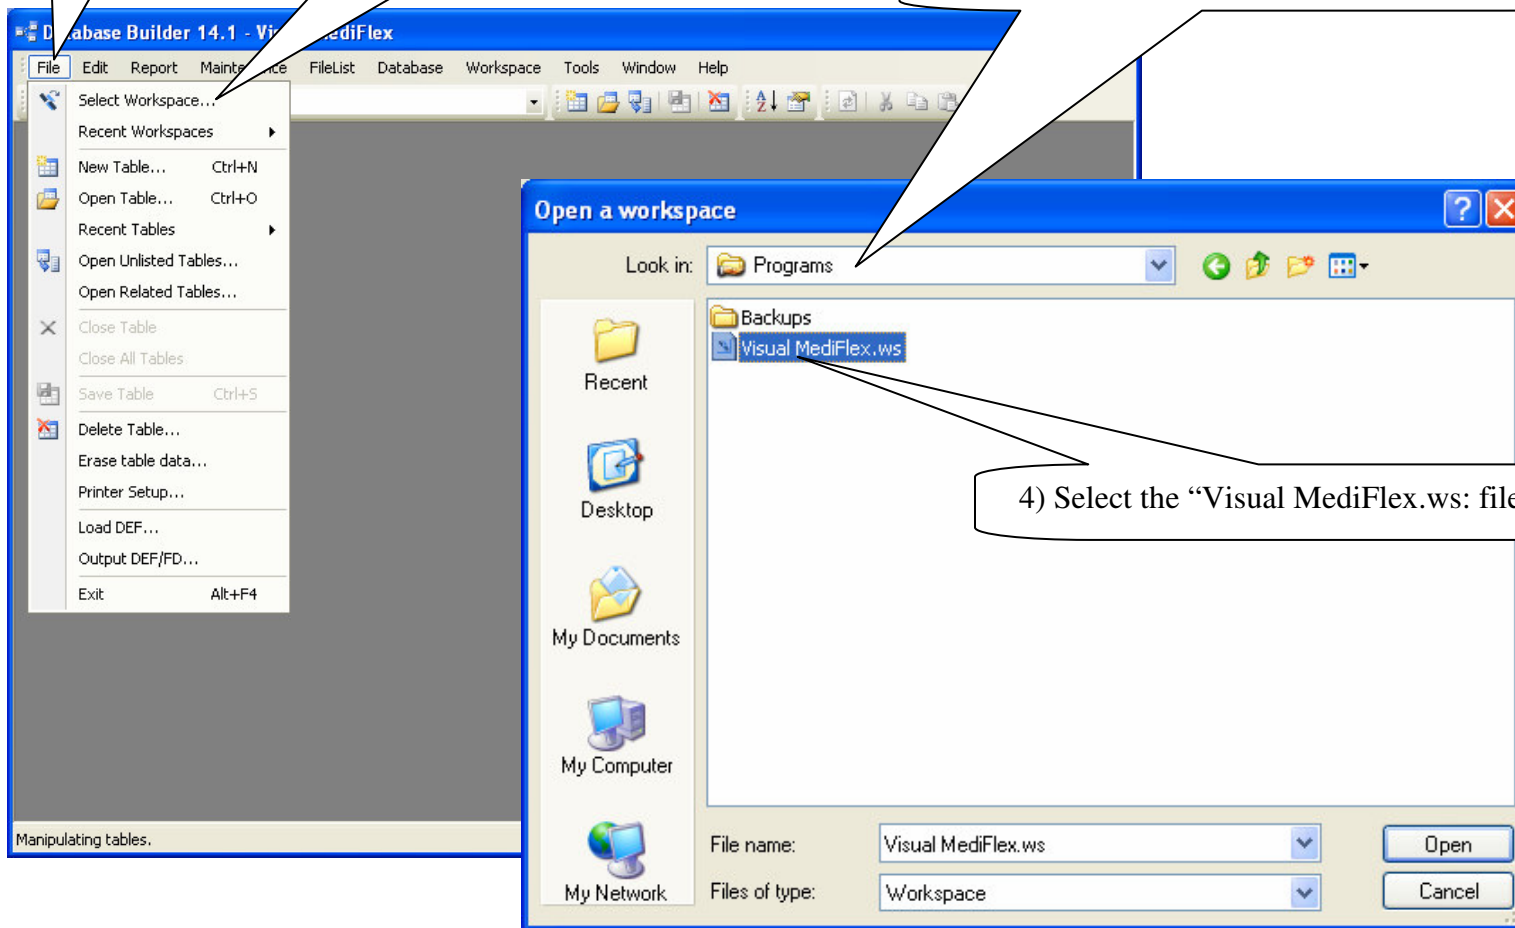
D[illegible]abase Builder 14.1 - Vi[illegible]ediFlex

File Edit Report Mainte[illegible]ce FileList Database Workspace Tools Window Help

Select Workspace...
Recent Workspaces
New Table... Ctrl+N
Open Table... Ctrl+O
Recent Tables
Open Unlisted Tables...
Open Related Tables...
Close Table
Close All Tables
Save Table Ctrl+S
Delete Table...
Erase table data...
Printer Setup...
Load DEF...
Output DEF/FD...
Exit Alt+F4

Manipulating tables.

Open a workspace

Look in: Programs

Recent
Desktop
My Documents
My Computer
My Network

Backups
Visual MediFlex.ws

4) Select the “Visual MediFlex.ws: file

File name: Visual MediFlex.ws
Files of type: Workspace

Open
Cancel